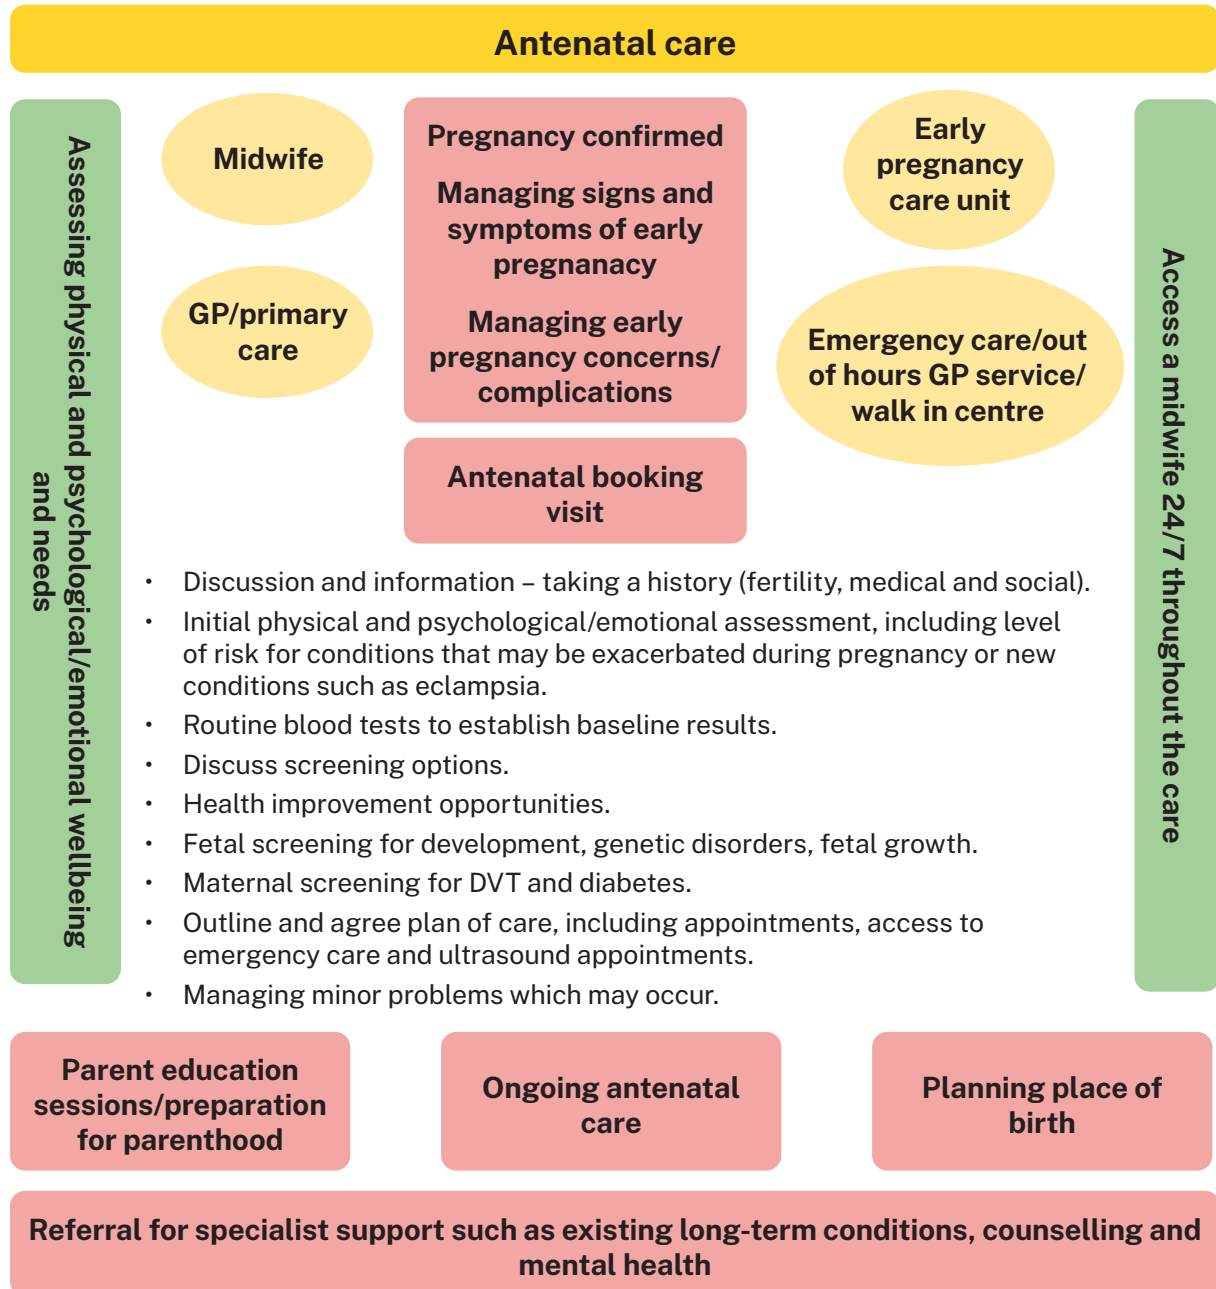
Antenatal care

Assessing physical and psychological/emotional wellbeing and needs

Midwife

GP/primary care

Pregnancy confirmed

Managing signs and symptoms of early pregnanacy

Managing early pregnancy concerns/ complications

Early pregnancy care unit

Emergency care/out of hours GP service/ walk in centre

Antenatal booking visit

Access a midwife 24/7 throughout the care

• Discussion and information – taking a history (fertility, medical and social).
• Initial physical and psychological/emotional assessment, including level of risk for conditions that may be exacerbated during pregnancy or new conditions such as eclampsia.
• Routine blood tests to establish baseline results.
• Discuss screening options.
• Health improvement opportunities.
• Fetal screening for development, genetic disorders, fetal growth.
• Maternal screening for DVT and diabetes.
• Outline and agree plan of care, including appointments, access to emergency care and ultrasound appointments.
• Managing minor problems which may occur.

Parent education sessions/preparation for parenthood

Ongoing antenatal care

Planning place of birth

Referral for specialist support such as existing long-term conditions, counselling and mental health